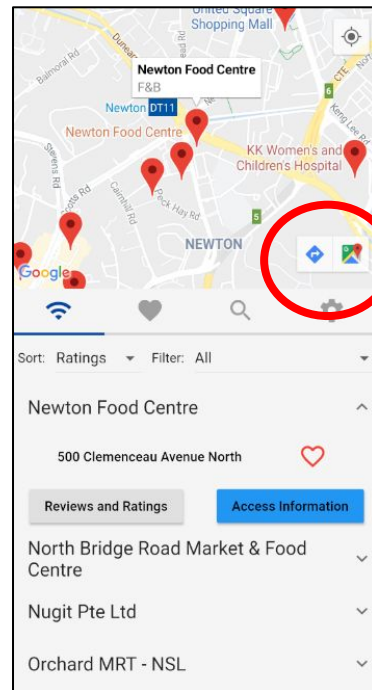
United Square Shopping Mall

Balmoral Rd

Dunearn Rd

Newton Food Centre
F&B

Newton DT11

Newton Food Centre

KK Women's and Children's Hospital

CTE

Keng Lee Rd

Stevens Rd

Scotts Rd

Cairnhill Rd

Peck Hay Rd

NEWTON

6

5

Google

Sort: Ratings

Filter: All

Newton Food Centre

500 Clemenceau Avenue North

Reviews and Ratings

Access Information

North Bridge Road Market & Food Centre

Nugit Pte Ltd

Orchard MRT - NSL